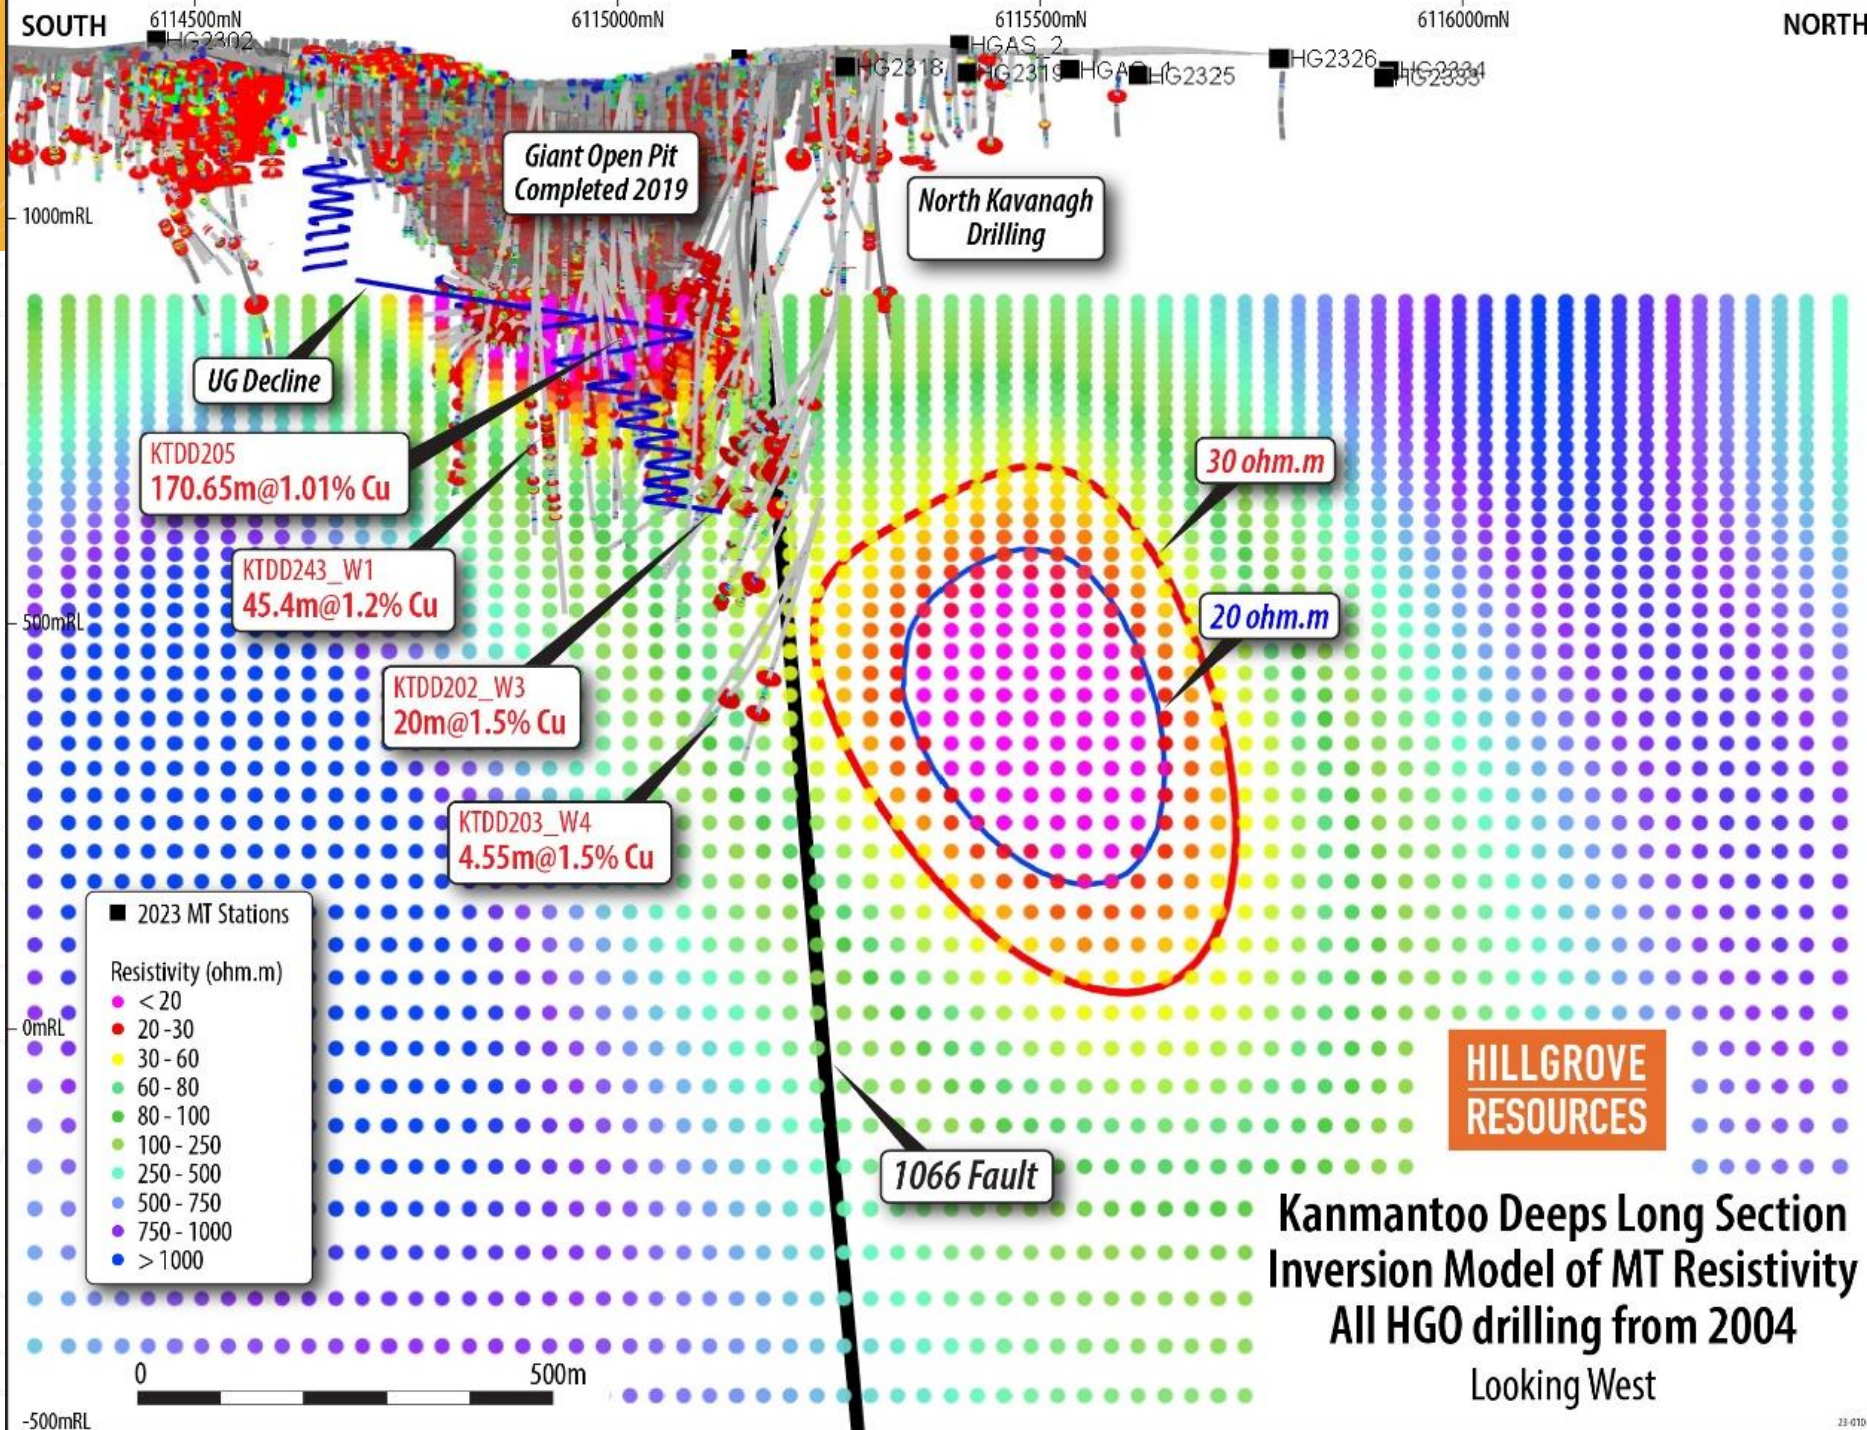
SOUTH
6114500mN
6115000mN
6115500mN
6116000mN
NORTH
HG2302
HGAS_2
HG2318
HG2319
HGAS_1
HG2325
HG2326
HG2334
HG2333
1000mRL
Giant Open Pit Completed 2019
North Kavanagh Drilling
UG Decline
KTDD205
170.65m@1.01% Cu
KTDD243_W1
45.4m@1.2% Cu
KTDD202_W3
20m@1.5% Cu
KTDD203_W4
4.55m@1.5% Cu
30 ohm.m
20 ohm.m
500mRL
0mRL
-500mRL
2023 MT Stations
Resistivity (ohm.m)
< 20
20 - 30
30 - 60
60 - 80
80 - 100
100 - 250
250 - 500
500 - 750
750 - 1000
> 1000
0
500m
1066 Fault
HILLGROVE RESOURCES
Kanmantoo Deeps Long Section
Inversion Model of MT Resistivity
All HGO drilling from 2004
Looking West
23-010